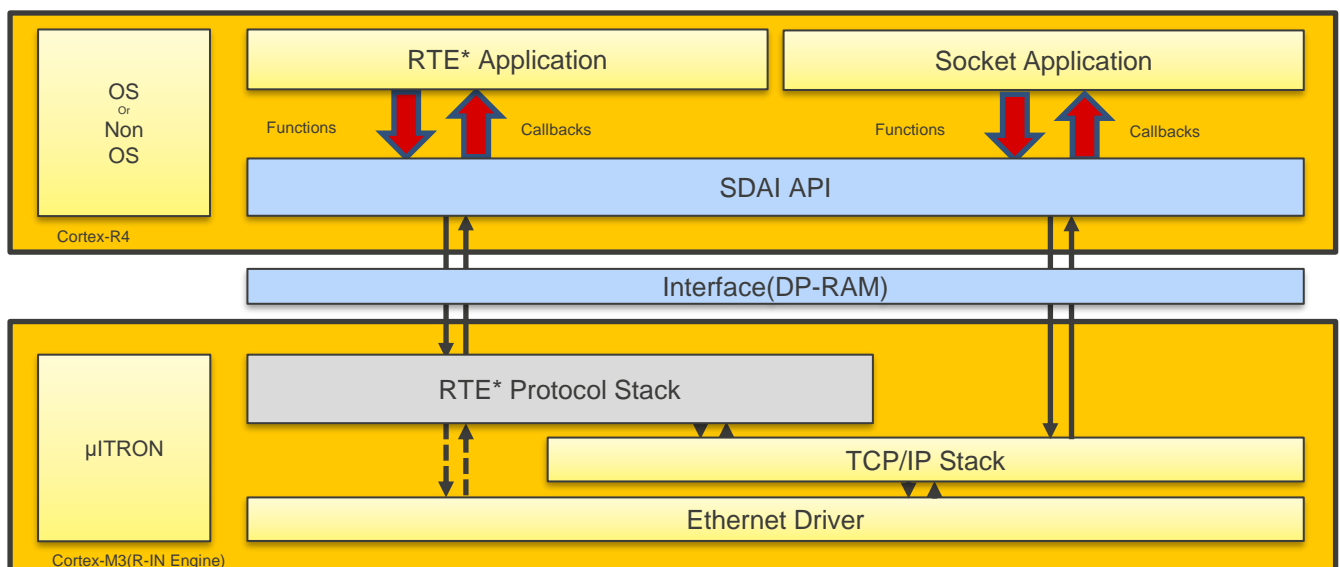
OS
Or
Non
OS

RTE* Application

Socket Application

Functions

Callbacks

Functions

Callbacks

SDAI API

Cortex-R4

Interface(DP-RAM)

µITRON

RTE* Protocol Stack

TCP/IP Stack

Ethernet Driver

Cortex-M3(R-IN Engine)